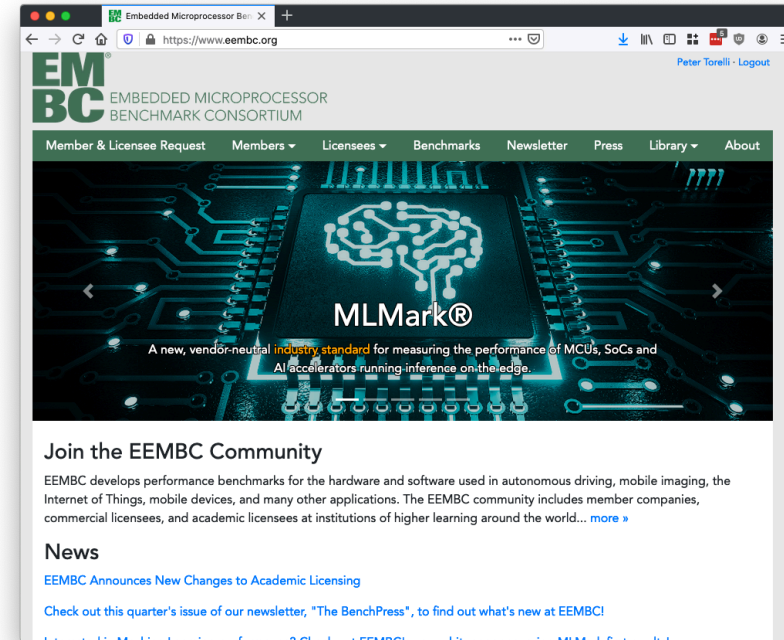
Embedded Microprocessor Ben

https://www.eembc.org

Peter Torelli · Logout

EMBC®
EMBEDDED MICROPROCESSOR BENCHMARK CONSORTIUM

Member & Licensee Request | Members ▾ | Licensees ▾ | Benchmarks | Newsletter | Press | Library ▾ | About

MLMark®

A new, vendor-neutral industry standard for measuring the performance of MCUs, SoCs and AI accelerators running inference on the edge.

Join the EEMBC Community

EEMBC develops performance benchmarks for the hardware and software used in autonomous driving, mobile imaging, the Internet of Things, mobile devices, and many other applications. The EEMBC community includes member companies, commercial licensees, and academic licensees at institutions of higher learning around the world... more »

News

EEMBC Announces New Changes to Academic Licensing

Check out this quarter's issue of our newsletter, "The BenchPress", to find out what's new at EEMBC!

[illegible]